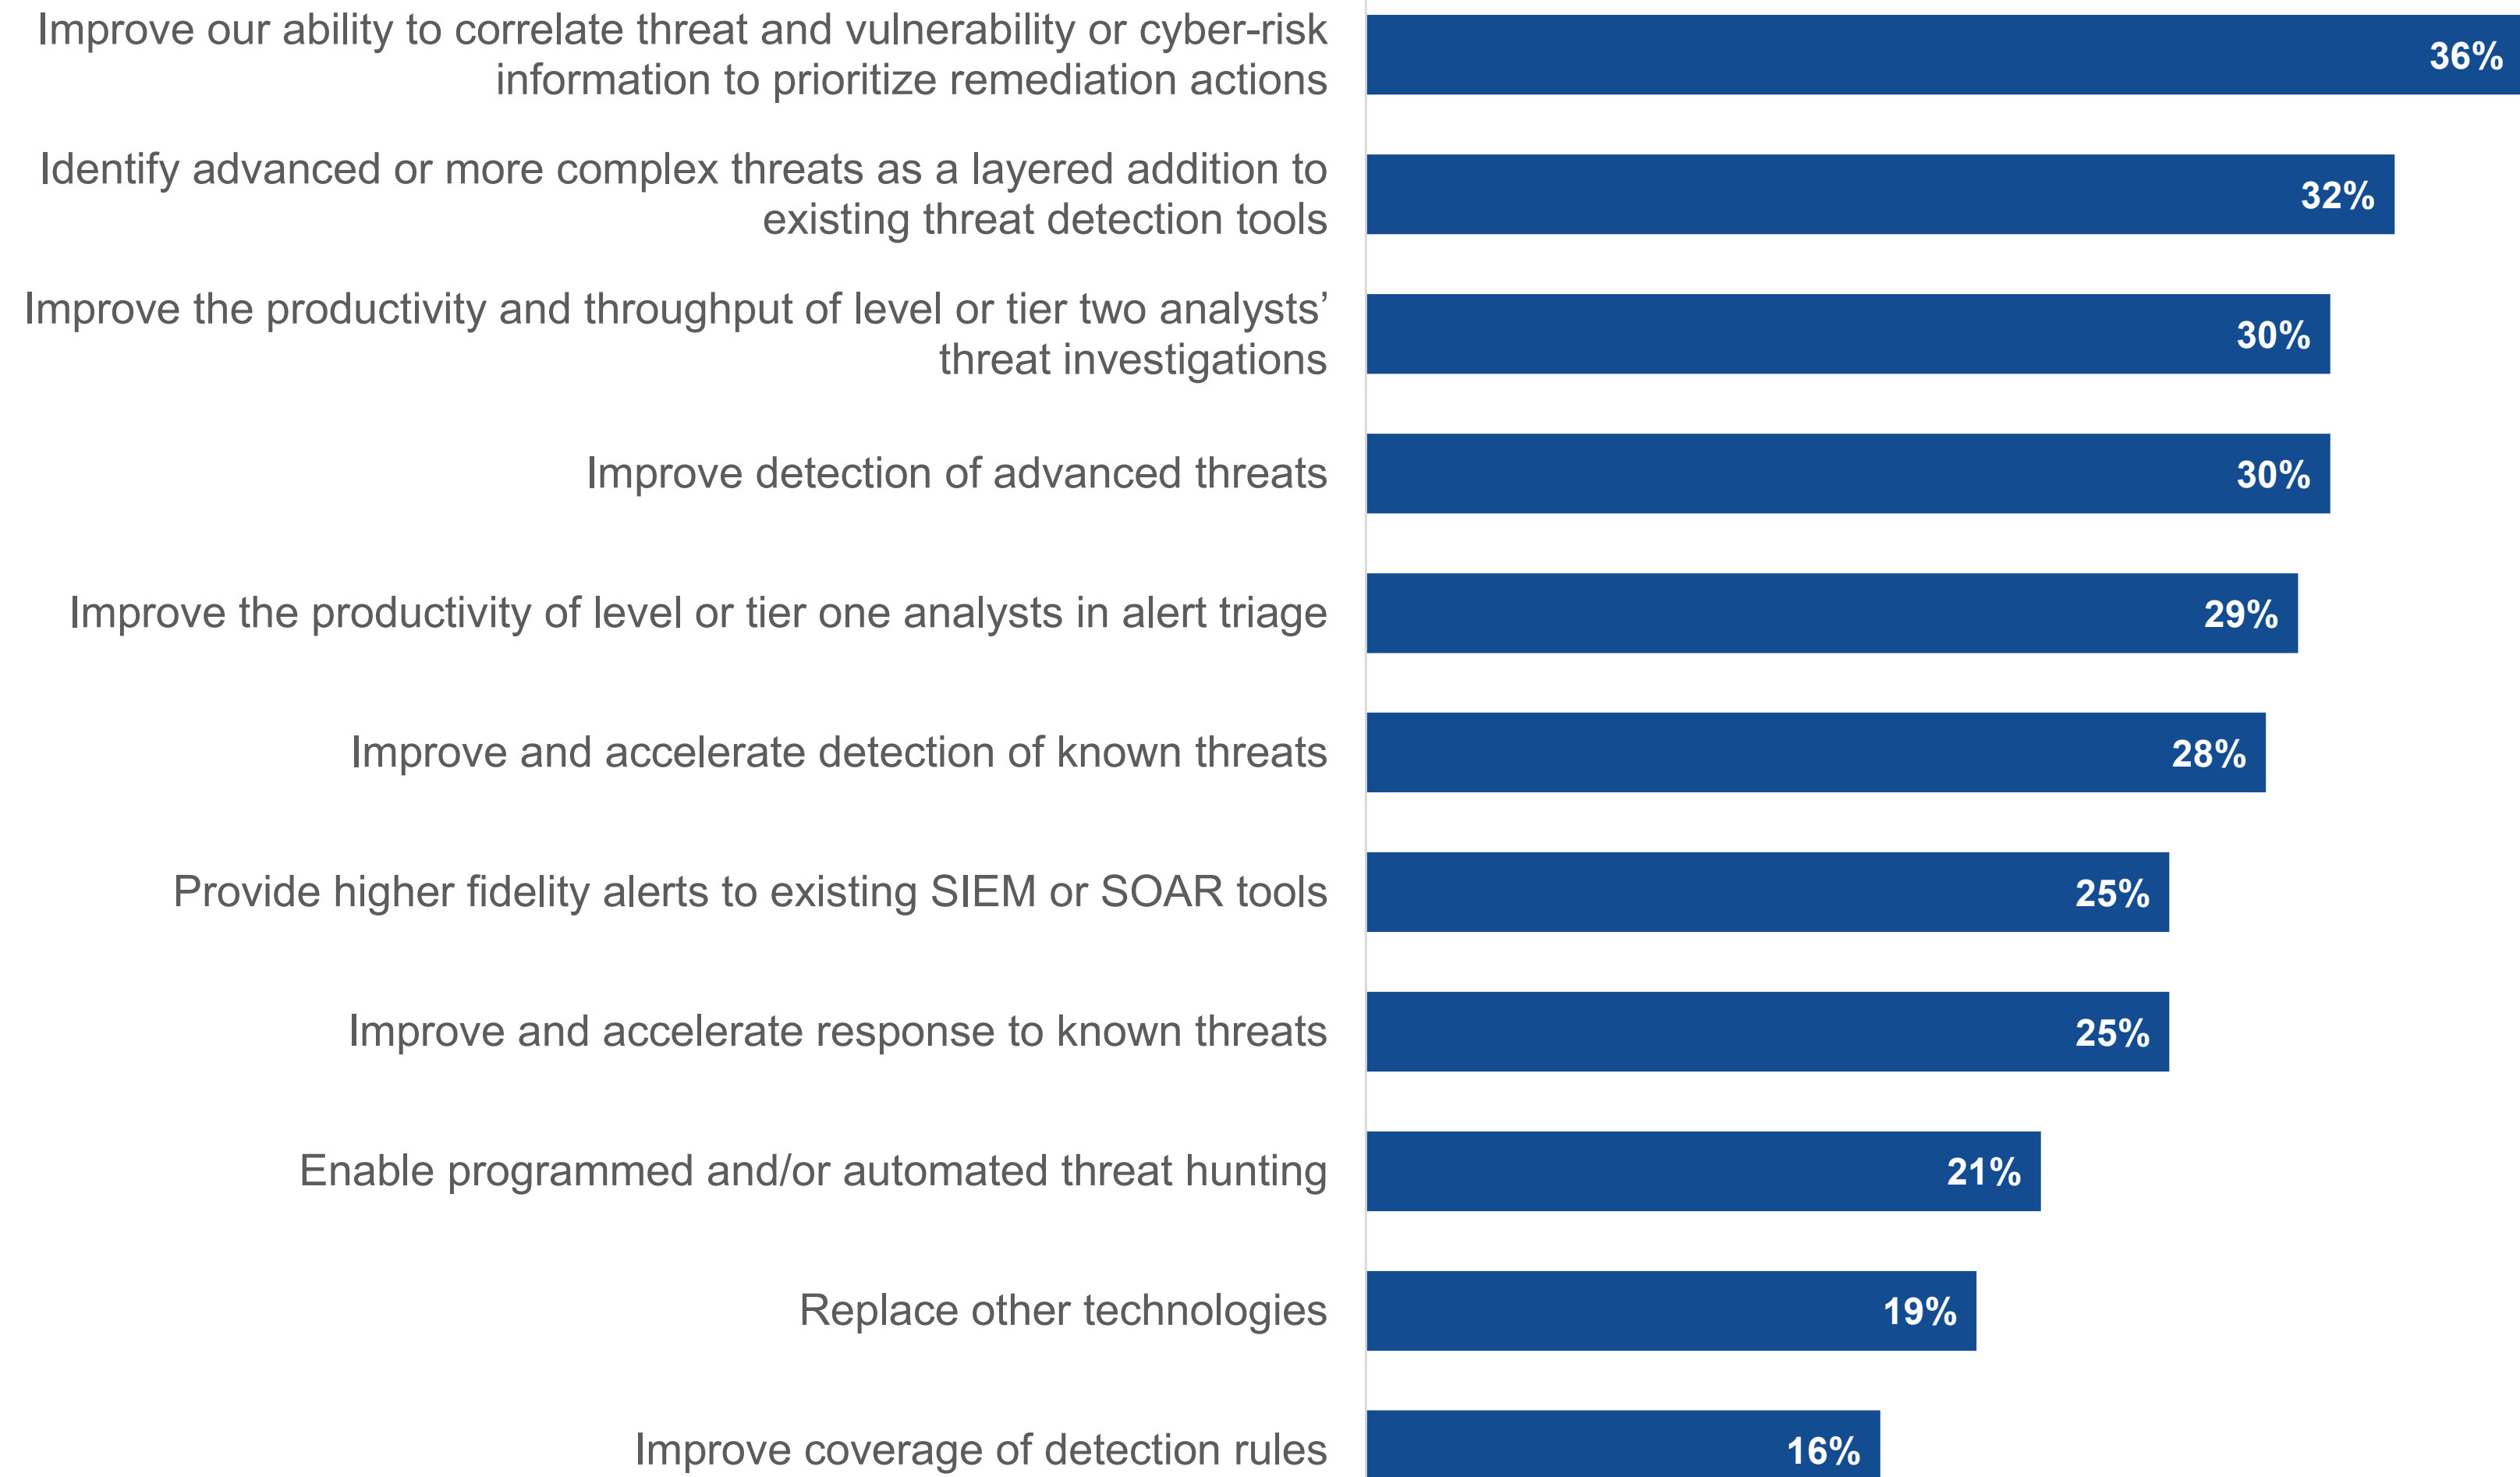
Improve our ability to correlate threat and vulnerability or cyber-risk information to prioritize remediation actions 36%

Identify advanced or more complex threats as a layered addition to existing threat detection tools 32%

Improve the productivity and throughput of level or tier two analysts' threat investigations 30%

Improve detection of advanced threats 30%

Improve the productivity of level or tier one analysts in alert triage 29%

Improve and accelerate detection of known threats 28%

Provide higher fidelity alerts to existing SIEM or SOAR tools 25%

Improve and accelerate response to known threats 25%

Enable programmed and/or automated threat hunting 21%

Replace other technologies 19%

Improve coverage of detection rules 16%